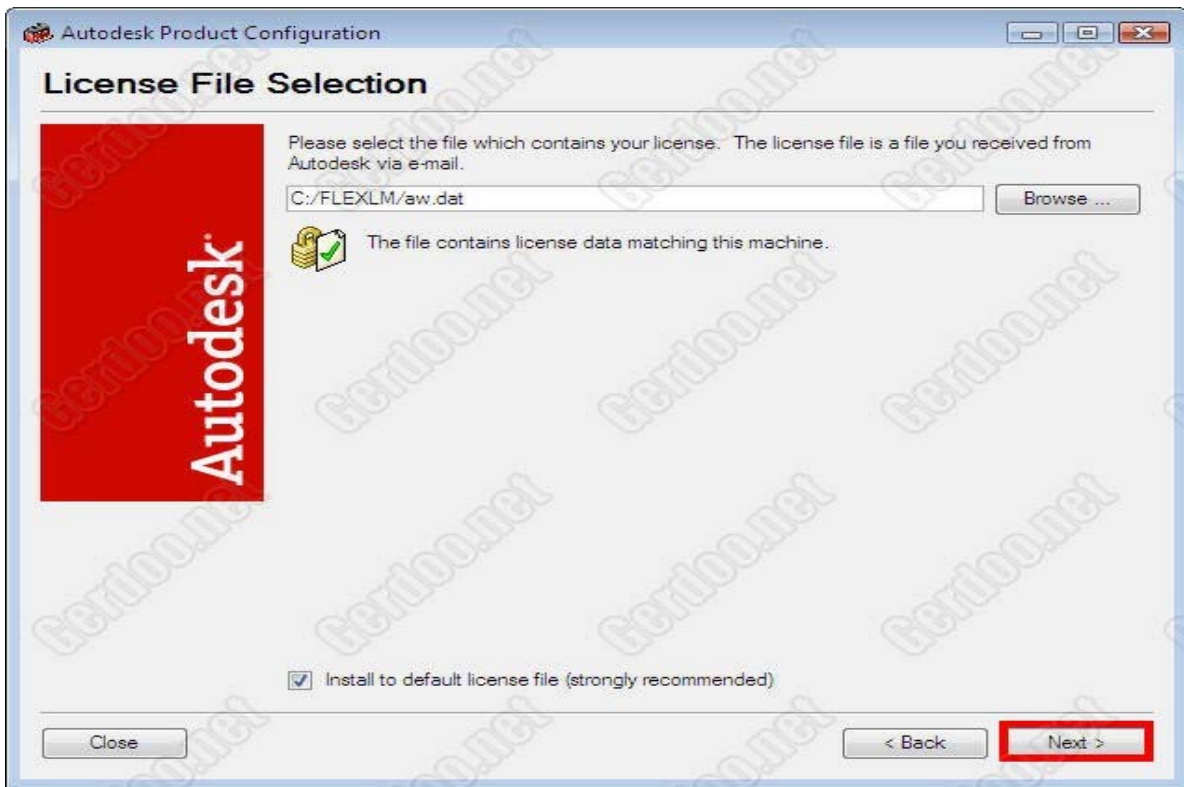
Autodesk Product Configuration

License File Selection

Autodesk

Please select the file which contains your license. The license file is a file you received from Autodesk via e-mail.

C:/FLEXLM/aw.dat

Browse ...

The file contains license data matching this machine.

Install to default license file (strongly recommended)

Close

< Back

Next >

Gerdoo.net